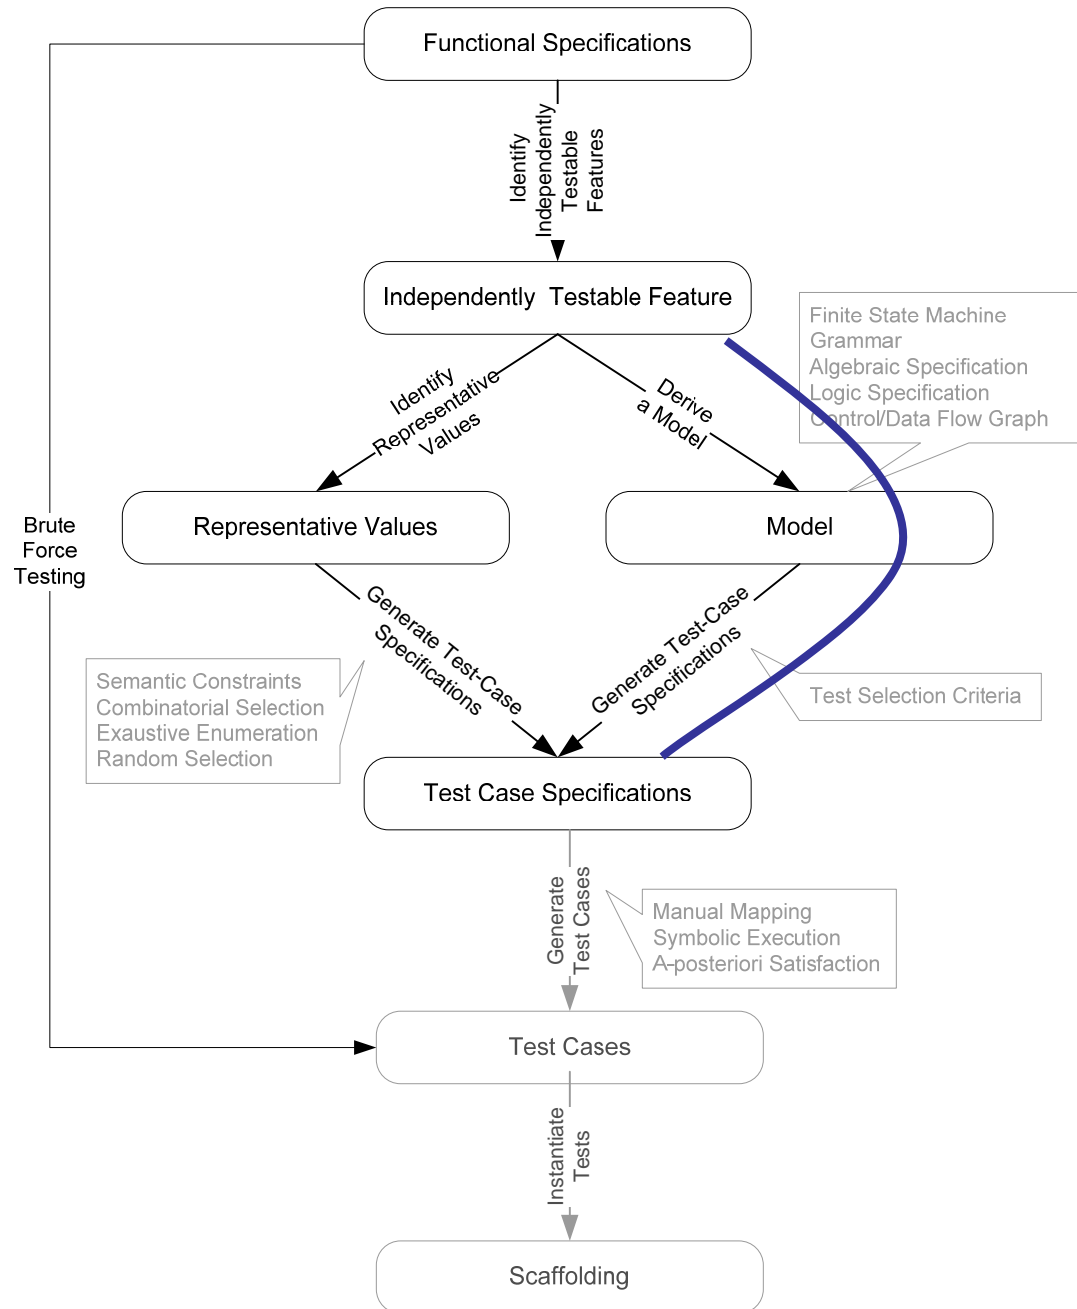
Functional Specifications

Identify Independently Testable Features

Independently Testable Feature

Finite State Machine
Grammar
Algebraic Specification
Logic Specification
Control/Data Flow Graph

Identify Representative Values

Derive a Model

Brute Force Testing

Representative Values

Model

Generate Test-Case Specifications

Generate Test-Case Specifications

Semantic Constraints
Combinatorial Selection
Exaustive Enumeration
Random Selection

Test Selection Criteria

Test Case Specifications

Generate Test Cases

Manual Mapping
Symbolic Execution
A-posteriori Satisfaction

Test Cases

Instantiate Tests

Scaffolding